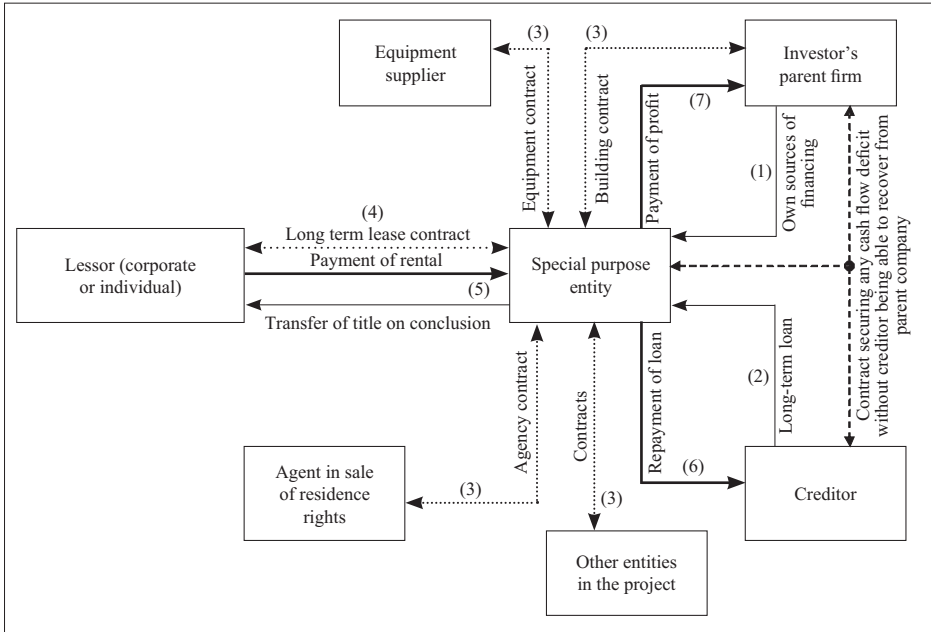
Equipment supplier

(3)

(3)

Investor's parent firm

Equipment contract

Building contract

(7)

Payment of profit

(1)

Own sources of financing

Contract securing any cash flow deficit without creditor being able to recover from parent company

(4)

Long term lease contract

Lessor (corporate or individual)

Payment of rental

Special purpose entity

(5)

Transfer of title on conclusion

Long-term loan

(2)

Repayment of loan

Agency contract

Contracts

Agent in sale of residence rights

(3)

(6)

Creditor

(3)

Other entities in the project